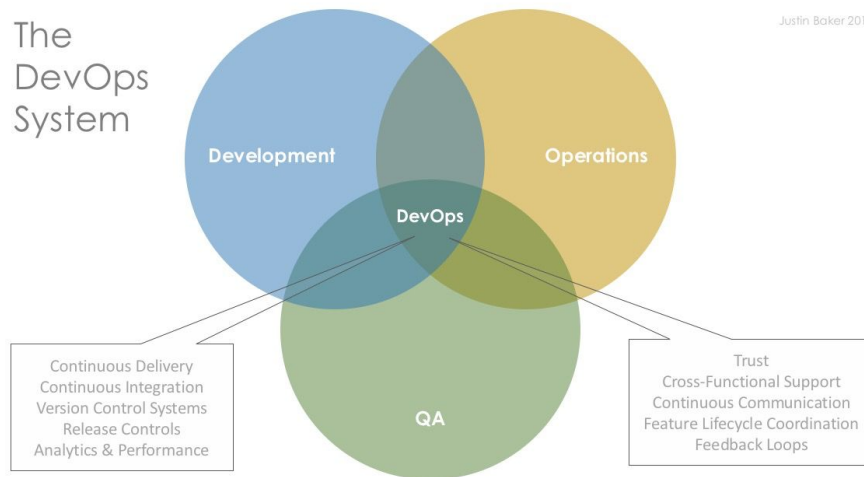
The DevOps System

Justin Baker 201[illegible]

Development

Operations

DevOps

QA

Continuous Delivery
Continuous Integration
Version Control Systems
Release Controls
Analytics & Performance

Trust
Cross-Functional Support
Continuous Communication
Feature Lifecycle Coordination
Feedback Loops